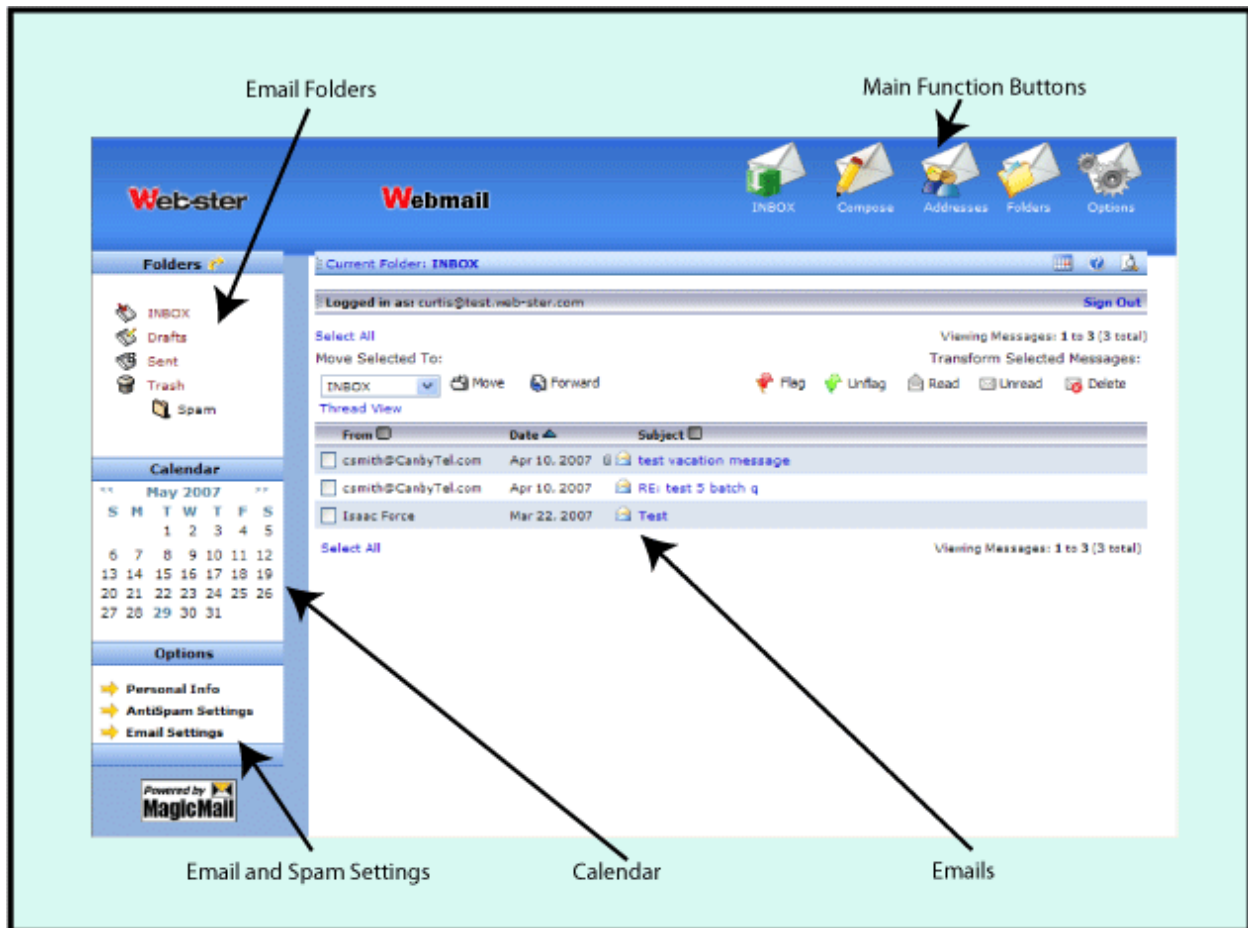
Email Folders

Main Function Buttons

Web-ster

Webmail

INBOX Compose Addresses Folders Options

Folders

INBOX
Drafts
Sent
Trash
Spam

Calendar

<< May 2007 >>

| S | M | T | W | T | F | S |
|---|---|---|---|---|---|---|
| | | 1 | 2 | 3 | 4 | 5 |
| 6 | 7 | 8 | 9 | 10 | 11 | 12 |
| 13 | 14 | 15 | 16 | 17 | 18 | 19 |
| 20 | 21 | 22 | 23 | 24 | 25 | 26 |
| 27 | 28 | 29 | 30 | 31 | | |

Options

Personal Info
AntiSpam Settings
Email Settings

Powered by MagicMail

Current Folder: INBOX

Logged in as: curtis@test.web-ster.com

Sign Out

Select All

Viewing Messages: 1 to 3 (3 total)

Move Selected To:

Transform Selected Messages:

INBOX

Move

Forward

Flag Unflag Read Unread Delete

Thread View

| From | Date | Subject |
|---|---|---|
| csmith@CanbyTel.com | Apr 10, 2007 | test vacation message |
| csmith@CanbyTel.com | Apr 10, 2007 | RE: test 5 batch q |
| Isaac Force | Mar 22, 2007 | Test |

Select All

Viewing Messages: 1 to 3 (3 total)

Email and Spam Settings

Calendar

Emails